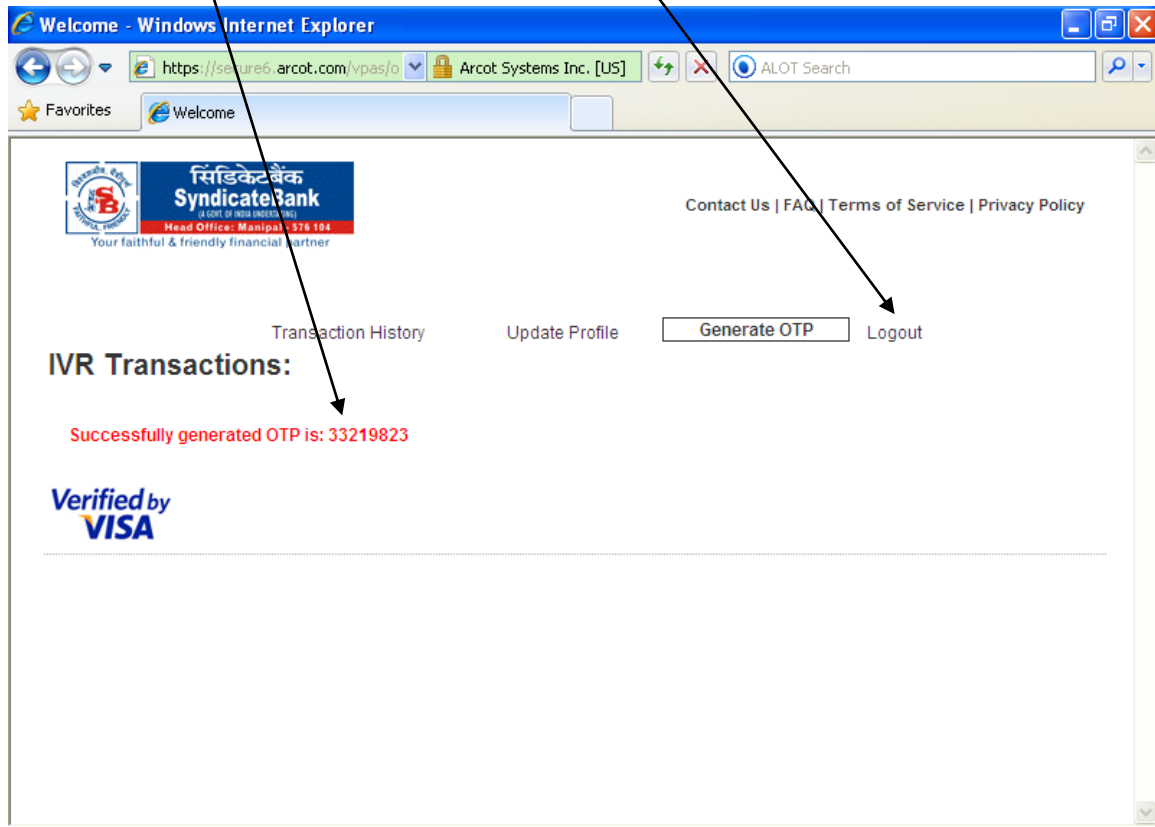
Welcome - Windows Internet Explorer

https://secure6.arcot.com/vpas/o

Arcot Systems Inc. [US]

ALOT Search

Favorites

Welcome

सिंडिकेटबैंक
SyndicateBank
(A GOVT. OF INDIA UNDERTAKING)
Head Office: Manipal - 576 104
Your faithful & friendly financial partner

Contact Us | FAQ | Terms of Service | Privacy Policy

Transaction History Update Profile Generate OTP Logout

IVR Transactions:

Successfully generated OTP is: 33219823

Verified by VISA